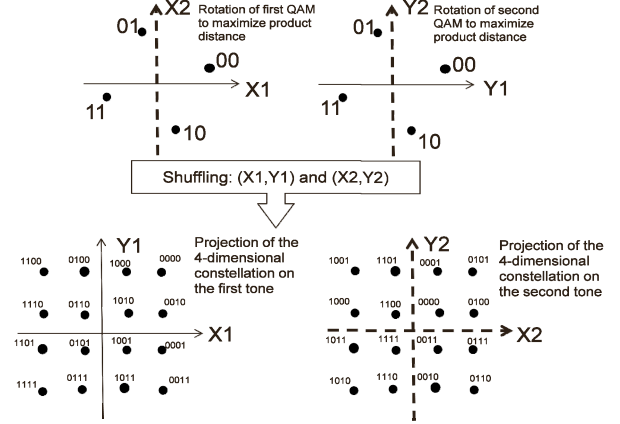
X2 Rotation of first QAM to maximize product distance

01

00

X1

11

10

Y2 Rotation of second QAM to maximize product distance

01

00

Y1

11

10

Shuffling: (X1,Y1) and (X2,Y2)

Y1 Projection of the 4-dimensional constellation on the first tone

1100 0100 1000 0000

1110 0110 1010 0010

X1

1101 0101 1001 0001

1111 0111 1011 0011

Y2 Projection of the 4-dimensional constellation on the second tone

1001 1101 0001 0101

1000 1100 0000 0100

X2

1011 1111 0011 0111

1010 1110 0010 0110